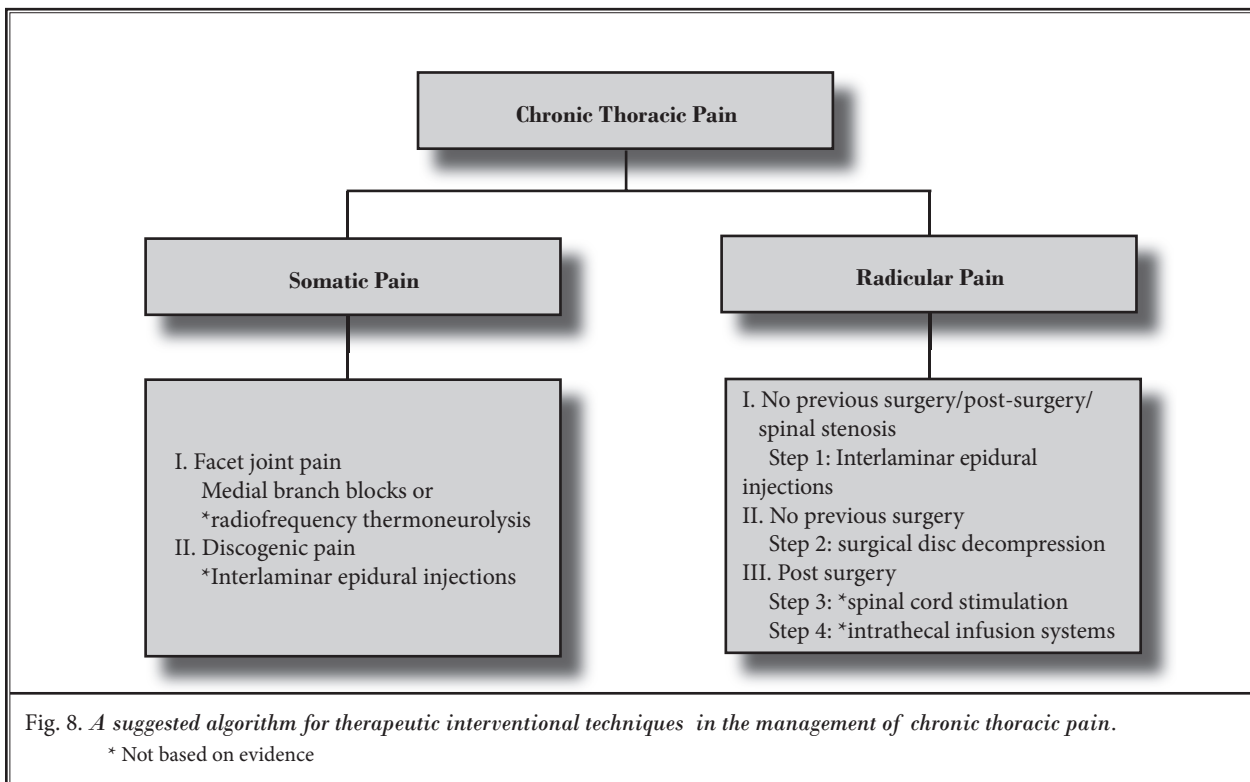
Chronic Thoracic Pain

Somatic Pain

Radicular Pain

I. Facet joint pain
Medial branch blocks or
*radiofrequency thermoneurolysis
II. Discogenic pain
*Interlaminar epidural injections

I. No previous surgery/post-surgery/ spinal stenosis
Step 1: Interlaminar epidural injections
II. No previous surgery
Step 2: surgical disc decompression
III. Post surgery
Step 3: *spinal cord stimulation
Step 4: *intrathecal infusion systems

Fig. 8. *A suggested algorithm for therapeutic interventional techniques in the management of chronic thoracic pain.*
* Not based on evidence